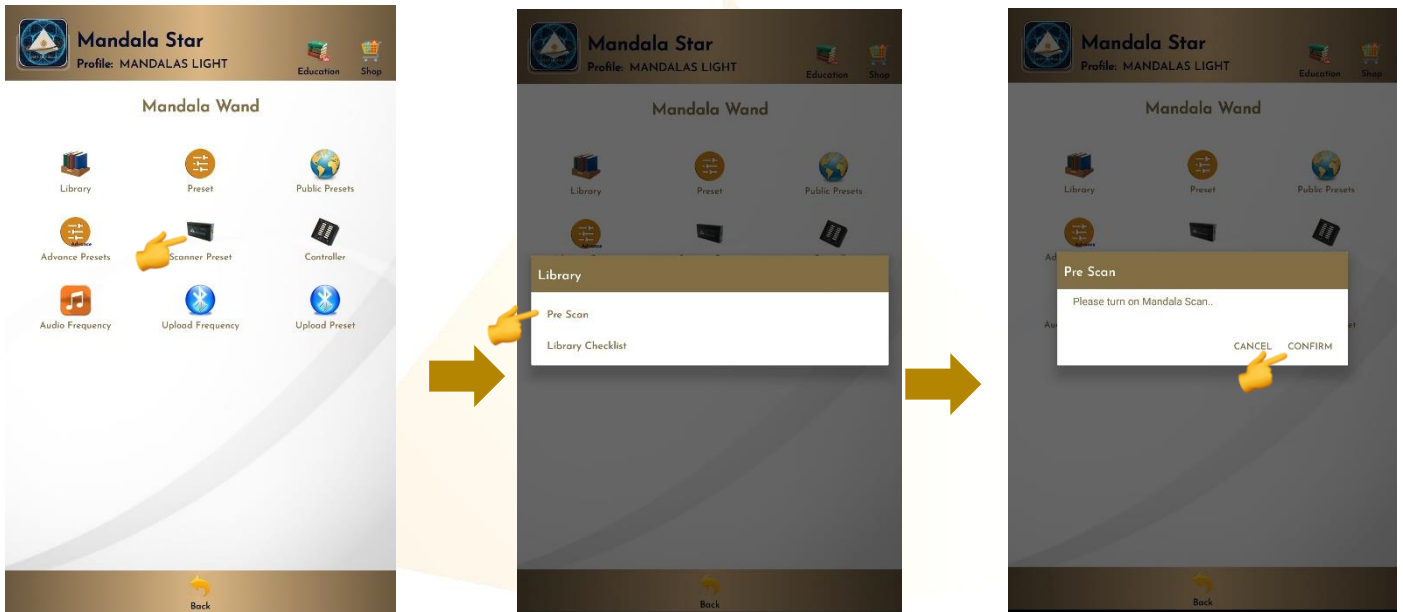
Mandala Star
Profile: MANDALAS LIGHT
Education
Shop

Mandala Wand

Library
Preset
Public Presets
Advance
Advance Presets
Scanner Preset
Controller
Audio Frequency
Upload Frequency
Upload Preset

Back

Mandala Star
Profile: MANDALAS LIGHT
Education
Shop

Mandala Wand

Library
Preset
Public Presets

Library
Pre Scan
Library Checklist

Back

Mandala Star
Profile: MANDALAS LIGHT
Education
Shop

Mandala Wand

Library
Preset
Public Presets

Pre Scan
Please turn on Mandala Scan..
CANCEL
CONFIRM

Back